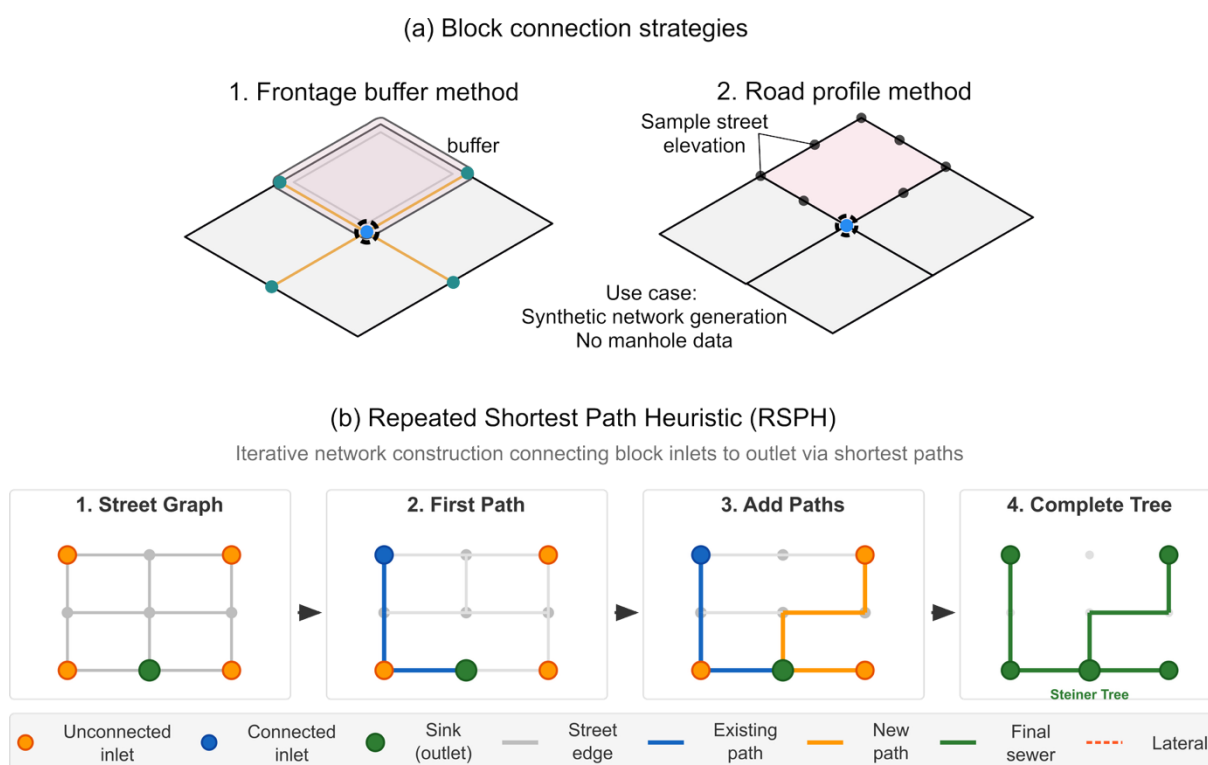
(a) Block connection strategies

1. Frontage buffer method

buffer

2. Road profile method

Sample street elevation

Use case:
Synthetic network generation
No manhole data

(b) Repeated Shortest Path Heuristic (RSPH)

Iterative network construction connecting block inlets to outlet via shortest paths

1. Street Graph

2. First Path

3. Add Paths

4. Complete Tree

Steiner Tree

Unconnected inlet
Connected inlet
Sink (outlet)
Street edge
Existing path
New path
Final sewer
Lateral